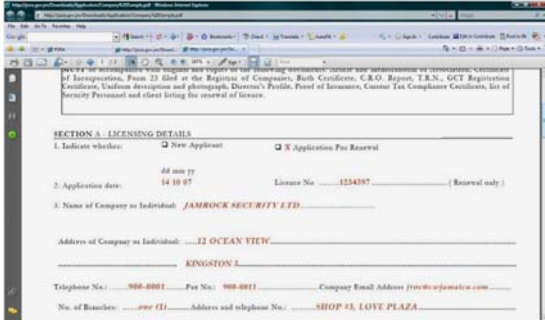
of Incorporation, Form 23 filed at the Registrar of Companies, Birth Certificate, C.R.O. Report, T.R.N., GCT Registration Certificate, Uniform description and photograph, Director's Profile, Proof of Insurance, Current Tax Compliance Certificate, list of Security Personnel and client listing for renewal of licence.

SECTION A - LICENSING DETAILS

1. Indicate whether: New Applicant X Application For Renewal

dd mm yy

2. Application date: 14 10 07 Licence No ......1234597...... (Renewal only)

3. Name of Company or Individual: JAMROCK SECURITY LTD

Address of Company or Individual: ......12 OCEAN VIEW

KINGSTON 5

Telephone No.: ......900-0001...... Fax No.: ...900-0011...... Company Email Address jrsc@cwjamaica.com

No. of Branches: ......one (1)...... Address and telephone No.: ......SHOP #3, LOVE PLAZA